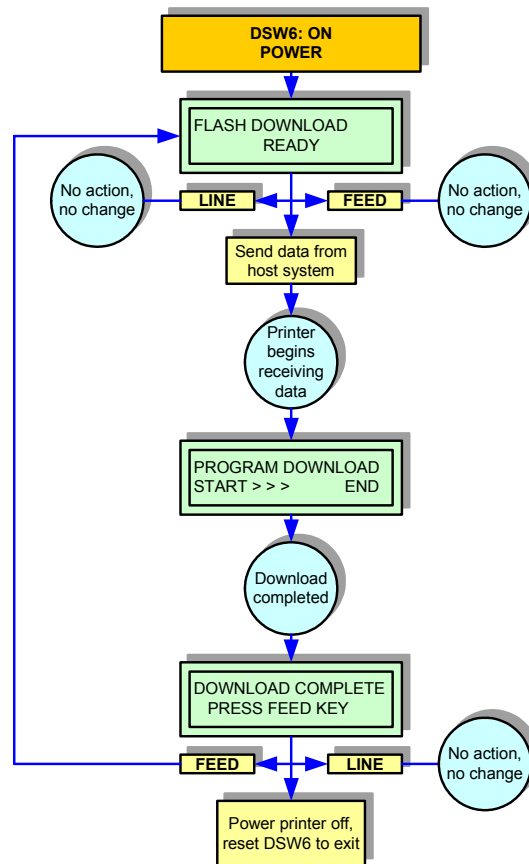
DSW6: ON
POWER

FLASH DOWNLOAD
READY

No action,
no change

LINE

FEED

No action,
no change

Send data from
host system

Printer
begins
receiving
data

PROGRAM DOWNLOAD
START > > >            END

Download
completed

DOWNLOAD COMPLETE
PRESS FEED KEY

FEED

LINE

No action,
no change

Power printer off,
reset DSW6 to exit